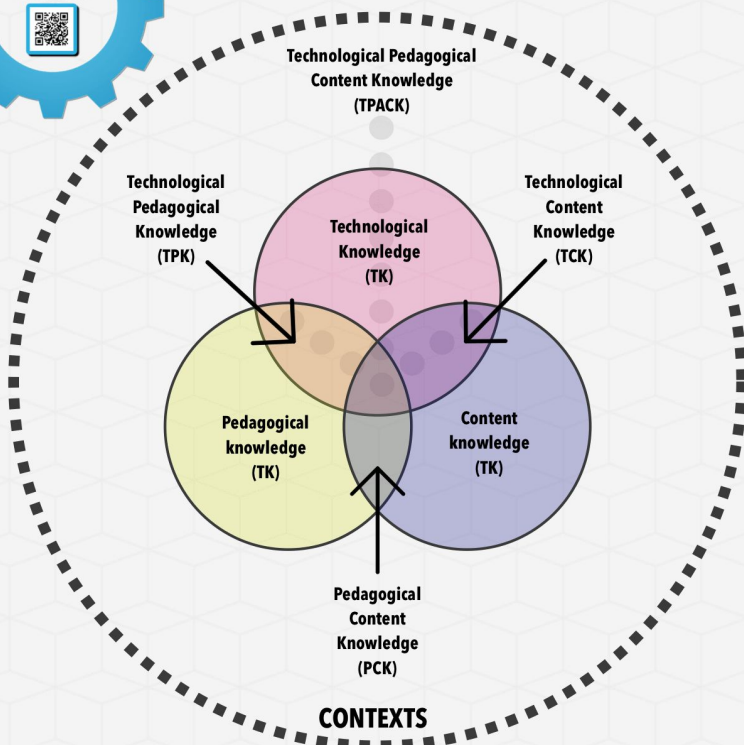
Technological Pedagogical Content Knowledge (TPACK)

Technological Pedagogical Knowledge (TPK)

Technological Content Knowledge (TCK)

Technological Knowledge (TK)

Pedagogical knowledge (TK)

Content knowledge (TK)

Pedagogical Content Knowledge (PCK)

CONTEXTS